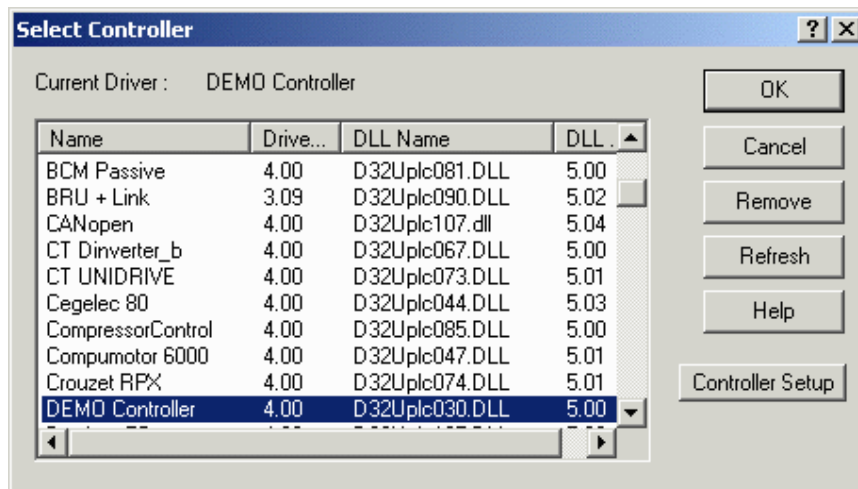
Select Controller

?	X

Current Driver : DEMO Controller

| Name | Drive... | DLL Name | DLL . |
|---|---|---|---|
| BCM Passive | 4.00 | D32Uplc081.DLL | 5.00 |
| BRU + Link | 3.09 | D32Uplc090.DLL | 5.02 |
| CANopen | 4.00 | D32Uplc107.dll | 5.04 |
| CT Dinverter_b | 4.00 | D32Uplc067.DLL | 5.00 |
| CT UNIDRIVE | 4.00 | D32Uplc073.DLL | 5.01 |
| Cegelec 80 | 4.00 | D32Uplc044.DLL | 5.03 |
| CompressorControl | 4.00 | D32Uplc085.DLL | 5.00 |
| Compumotor 6000 | 4.00 | D32Uplc047.DLL | 5.01 |
| Crouzet RPX | 4.00 | D32Uplc074.DLL | 5.01 |
| DEMO Controller | 4.00 | D32Uplc030.DLL | 5.00 |
| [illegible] | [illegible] | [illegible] | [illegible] |

OK

Cancel

Remove

Refresh

Help

Controller Setup